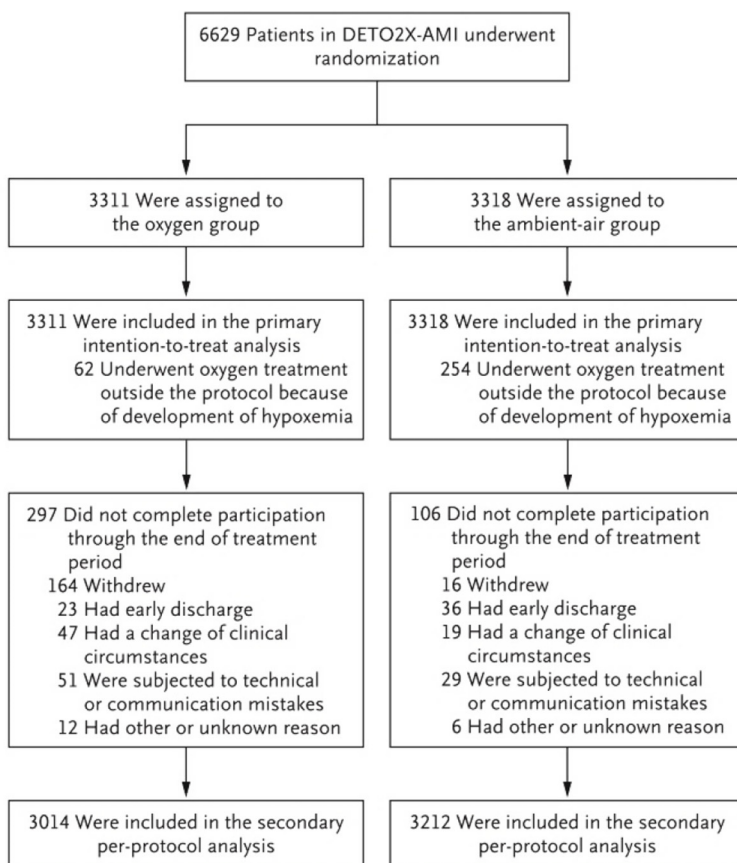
6629 Patients in DETO2X-AMI underwent randomization

3311 Were assigned to the oxygen group

3318 Were assigned to the ambient-air group

3311 Were included in the primary intention-to-treat analysis
62 Underwent oxygen treatment outside the protocol because of development of hypoxemia

3318 Were included in the primary intention-to-treat analysis
254 Underwent oxygen treatment outside the protocol because of development of hypoxemia

297 Did not complete participation through the end of treatment period
164 Withdrew
23 Had early discharge
47 Had a change of clinical circumstances
51 Were subjected to technical or communication mistakes
12 Had other or unknown reason

106 Did not complete participation through the end of treatment period
16 Withdrew
36 Had early discharge
19 Had a change of clinical circumstances
29 Were subjected to technical or communication mistakes
6 Had other or unknown reason

3014 Were included in the secondary per-protocol analysis

3212 Were included in the secondary per-protocol analysis